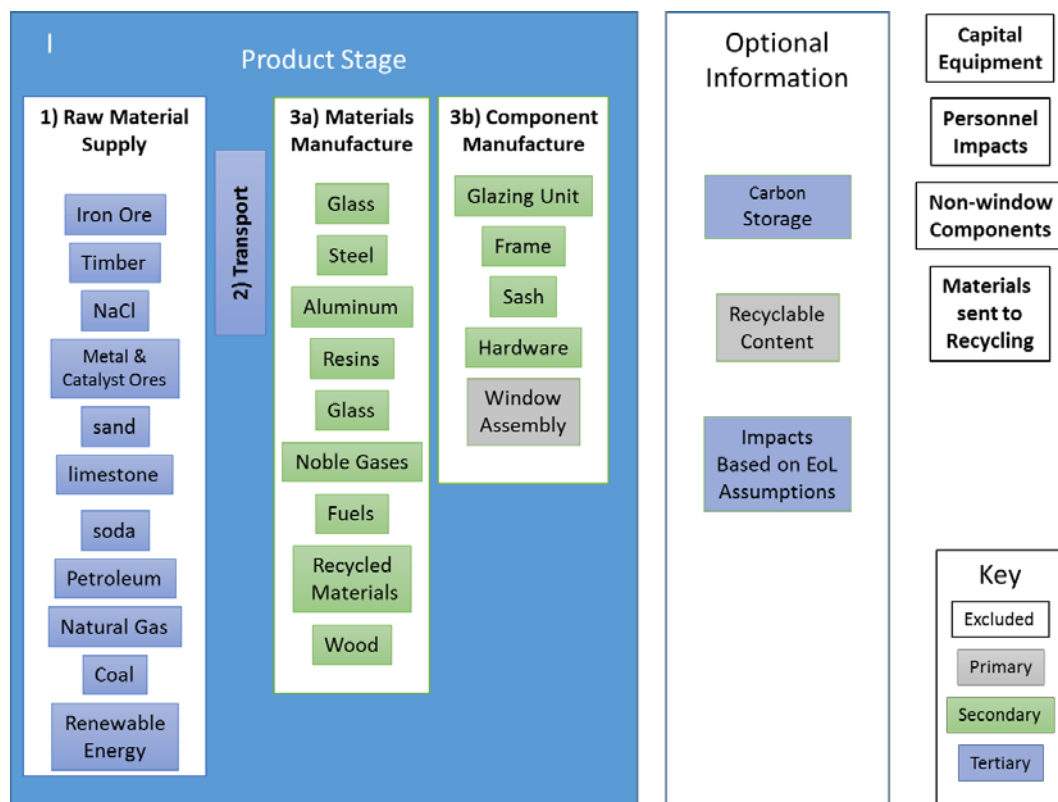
I

Product Stage

1) Raw Material Supply

Iron Ore

Timber

NaCl

Metal & Catalyst Ores

sand

limestone

soda

Petroleum

Natural Gas

Coal

Renewable Energy

2) Transport

3a) Materials Manufacture

Glass

Steel

Aluminum

Resins

Glass

Noble Gases

Fuels

Recycled Materials

Wood

3b) Component Manufacture

Glazing Unit

Frame

Sash

Hardware

Window Assembly

Optional Information

Carbon Storage

Recyclable Content

Impacts Based on EoL Assumptions

Capital Equipment

Personnel Impacts

Non-window Components

Materials sent to Recycling

Key

Excluded

Primary

Secondary

Tertiary